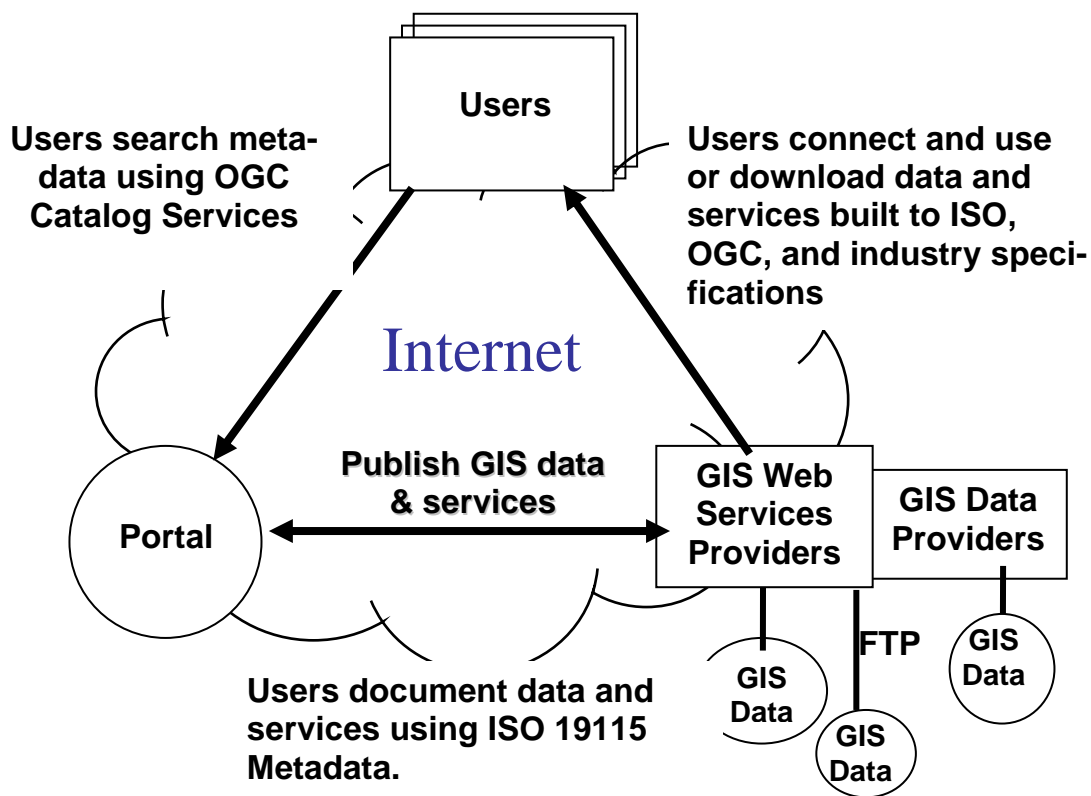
Users

Users search metadata using OGC Catalog Services

Users connect and use or download data and services built to ISO, OGC, and industry specifications

Internet

Publish GIS data & services

Portal

GIS Web Services Providers

GIS Data Providers

FTP

GIS Data

GIS Data

GIS Data

Users document data and services using ISO 19115 Metadata.